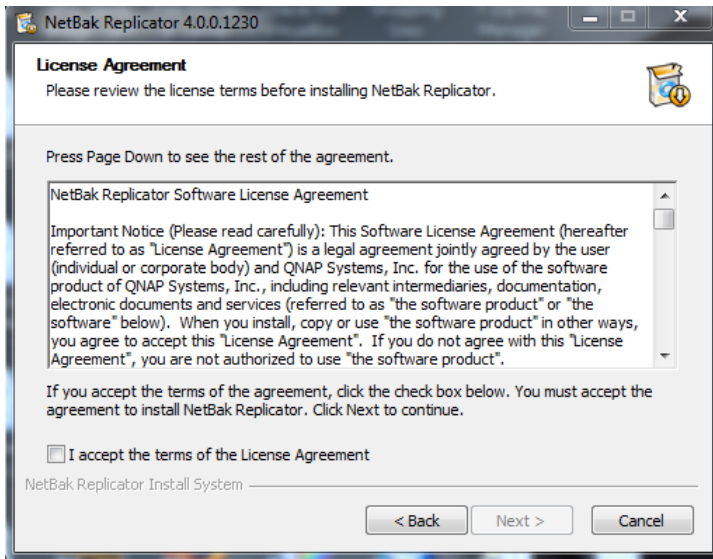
NetBak Replicator 4.0.0.1230

License Agreement
Please review the license terms before installing NetBak Replicator.

Press Page Down to see the rest of the agreement.

NetBak Replicator Software License Agreement

Important Notice (Please read carefully): This Software License Agreement (hereafter referred to as "License Agreement") is a legal agreement jointly agreed by the user (individual or corporate body) and QNAP Systems, Inc. for the use of the software product of QNAP Systems, Inc., including relevant intermediaries, documentation, electronic documents and services (referred to as "the software product" or "the software" below). When you install, copy or use "the software product" in other ways, you agree to accept this "License Agreement". If you do not agree with this "License Agreement", you are not authorized to use "the software product".

If you accept the terms of the agreement, click the check box below. You must accept the agreement to install NetBak Replicator. Click Next to continue.

I accept the terms of the License Agreement

NetBak Replicator Install System

< Back | Next > | Cancel